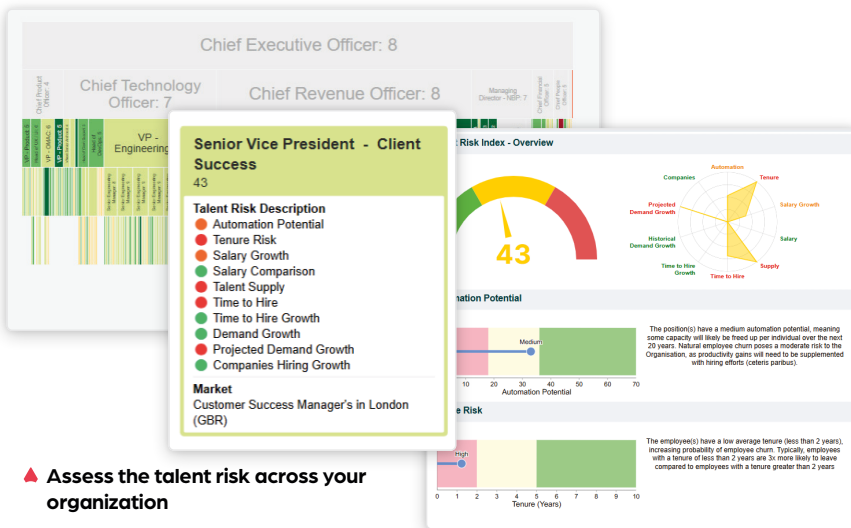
Chief Executive Officer: 8

Chief Product Officer: 4

Chief Technology Officer: 7

Chief Revenue Officer: 8

Managing Director - NBP: 7

Chief Financial Officer: 8

Chief People Officer: 8

VP - Engineering

Senior Vice President - Client Success
43

Talent Risk Description
Automation Potential
Tenure Risk
Salary Growth
Salary Comparison
Talent Supply
Time to Hire
Time to Hire Growth
Demand Growth
Projected Demand Growth
Companies Hiring Growth

Market
Customer Success Manager's in London (GBR)

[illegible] Risk Index - Overview

43

Automation
Tenure
Salary Growth
Salary
Supply
Time to Hire
Time to Hire Growth
Historical Demand Growth
Projected Demand Growth
Companies

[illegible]mation Potential

Medium

10 20 30 40 50 60 70
Automation Potential

The position(s) have a medium automation potential, meaning some capacity will likely be freed up per individual over the next 20 years. Natural employee churn poses a moderate risk to the Organisation, as productivity gains will need to be supplemented with hiring efforts (ceteris paribus).

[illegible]e Risk

High

0 1 2 3 4 5 6 7 8 9 10
Tenure (Years)

The employee(s) have a low average tenure (less than 2 years), increasing probability of employee churn. Typically, employees with a tenure of less than 2 years are 3x more likely to leave compared to employees with a tenure greater than 2 years

Assess the talent risk across your organization